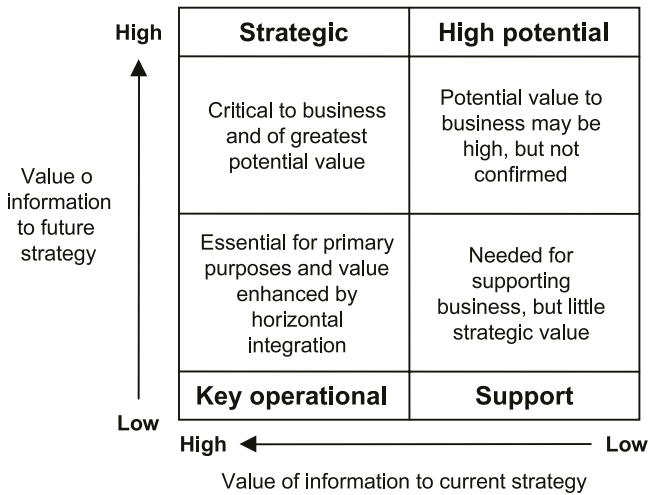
High

Value o information to future strategy

Low

| Strategic | High potential |
|---|---|
| Critical to business and of greatest potential value | Potential value to business may be high, but not confirmed |
| Essential for primary purposes and value enhanced by horizontal integration | Needed for supporting business, but little strategic value |
| Key operational | Support |

High

Low

Value of information to current strategy